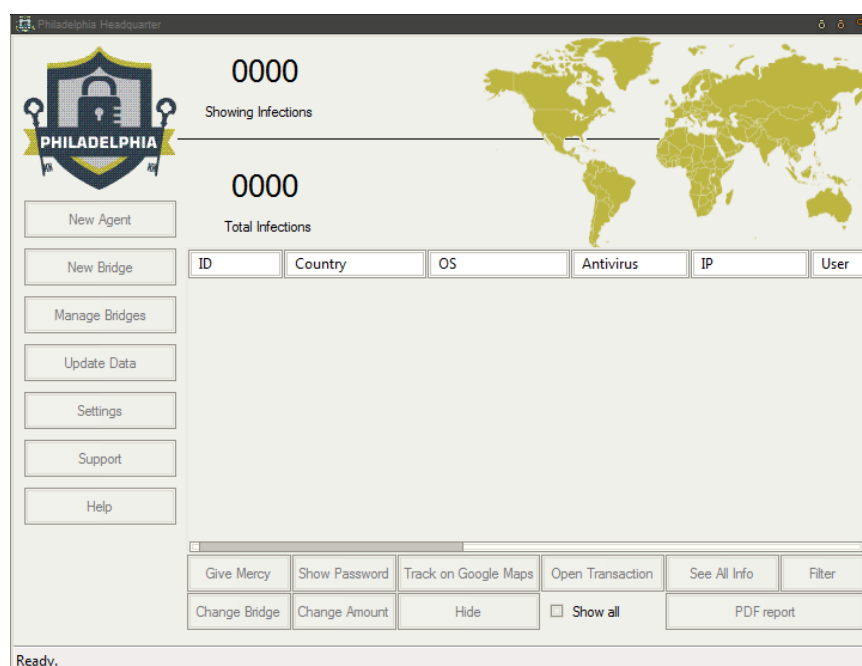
Philadelphia Headquarter

PHILADELPHIA

0000

Showing Infections

0000

Total Infections

New Agent

New Bridge

Manage Bridges

Update Data

Settings

Support

Help

| ID | Country | OS | Antivirus | IP | User |
|---|---|---|---|---|---|

Give Mercy
Show Password
Track on Google Maps
Open Transaction
See All Info
Filter
Change Bridge
Change Amount
Hide
Show all
PDF report

Ready.